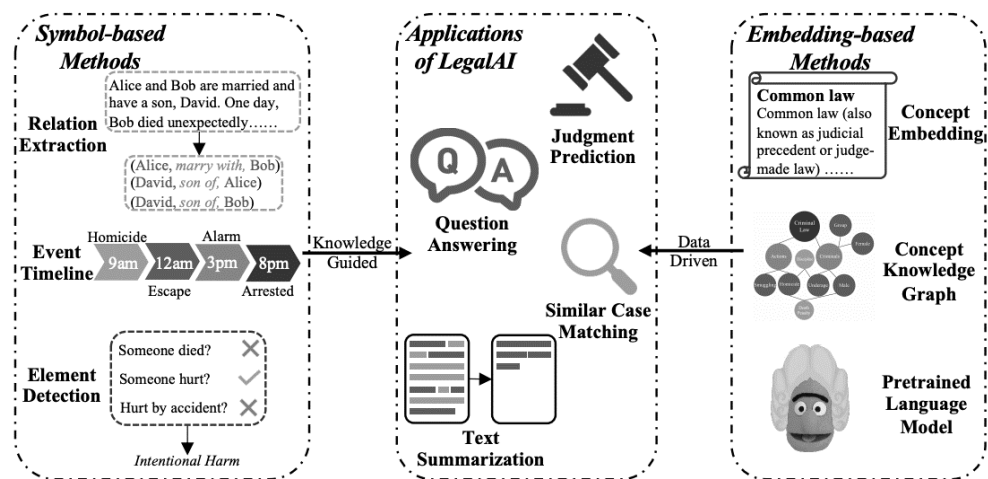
Symbol-based Methods

Relation Extraction

Alice and Bob are married and have a son, David. One day, Bob died unexpectedly……

(Alice, marry with, Bob)
(David, son of, Alice)
(David, son of, Bob)

Event Timeline

Homicide
Alarm
9am
12am
3pm
8pm
Escape
Arrested

Element Detection

Someone died?
Someone hurt?
Hurt by accident?

Intentional Harm

Knowledge Guided

Applications of LegalAI

Judgment Prediction

Q
A

Question Answering

Similar Case Matching

Text Summarization

Data Driven

Embedding-based Methods

Common law
Common law (also known as judicial precedent or judge-made law) ……

Concept Embedding

Criminal Law
Group
Actions
Crimes
Smuggling
Concept Knowledge Graph

Pretrained Language Model